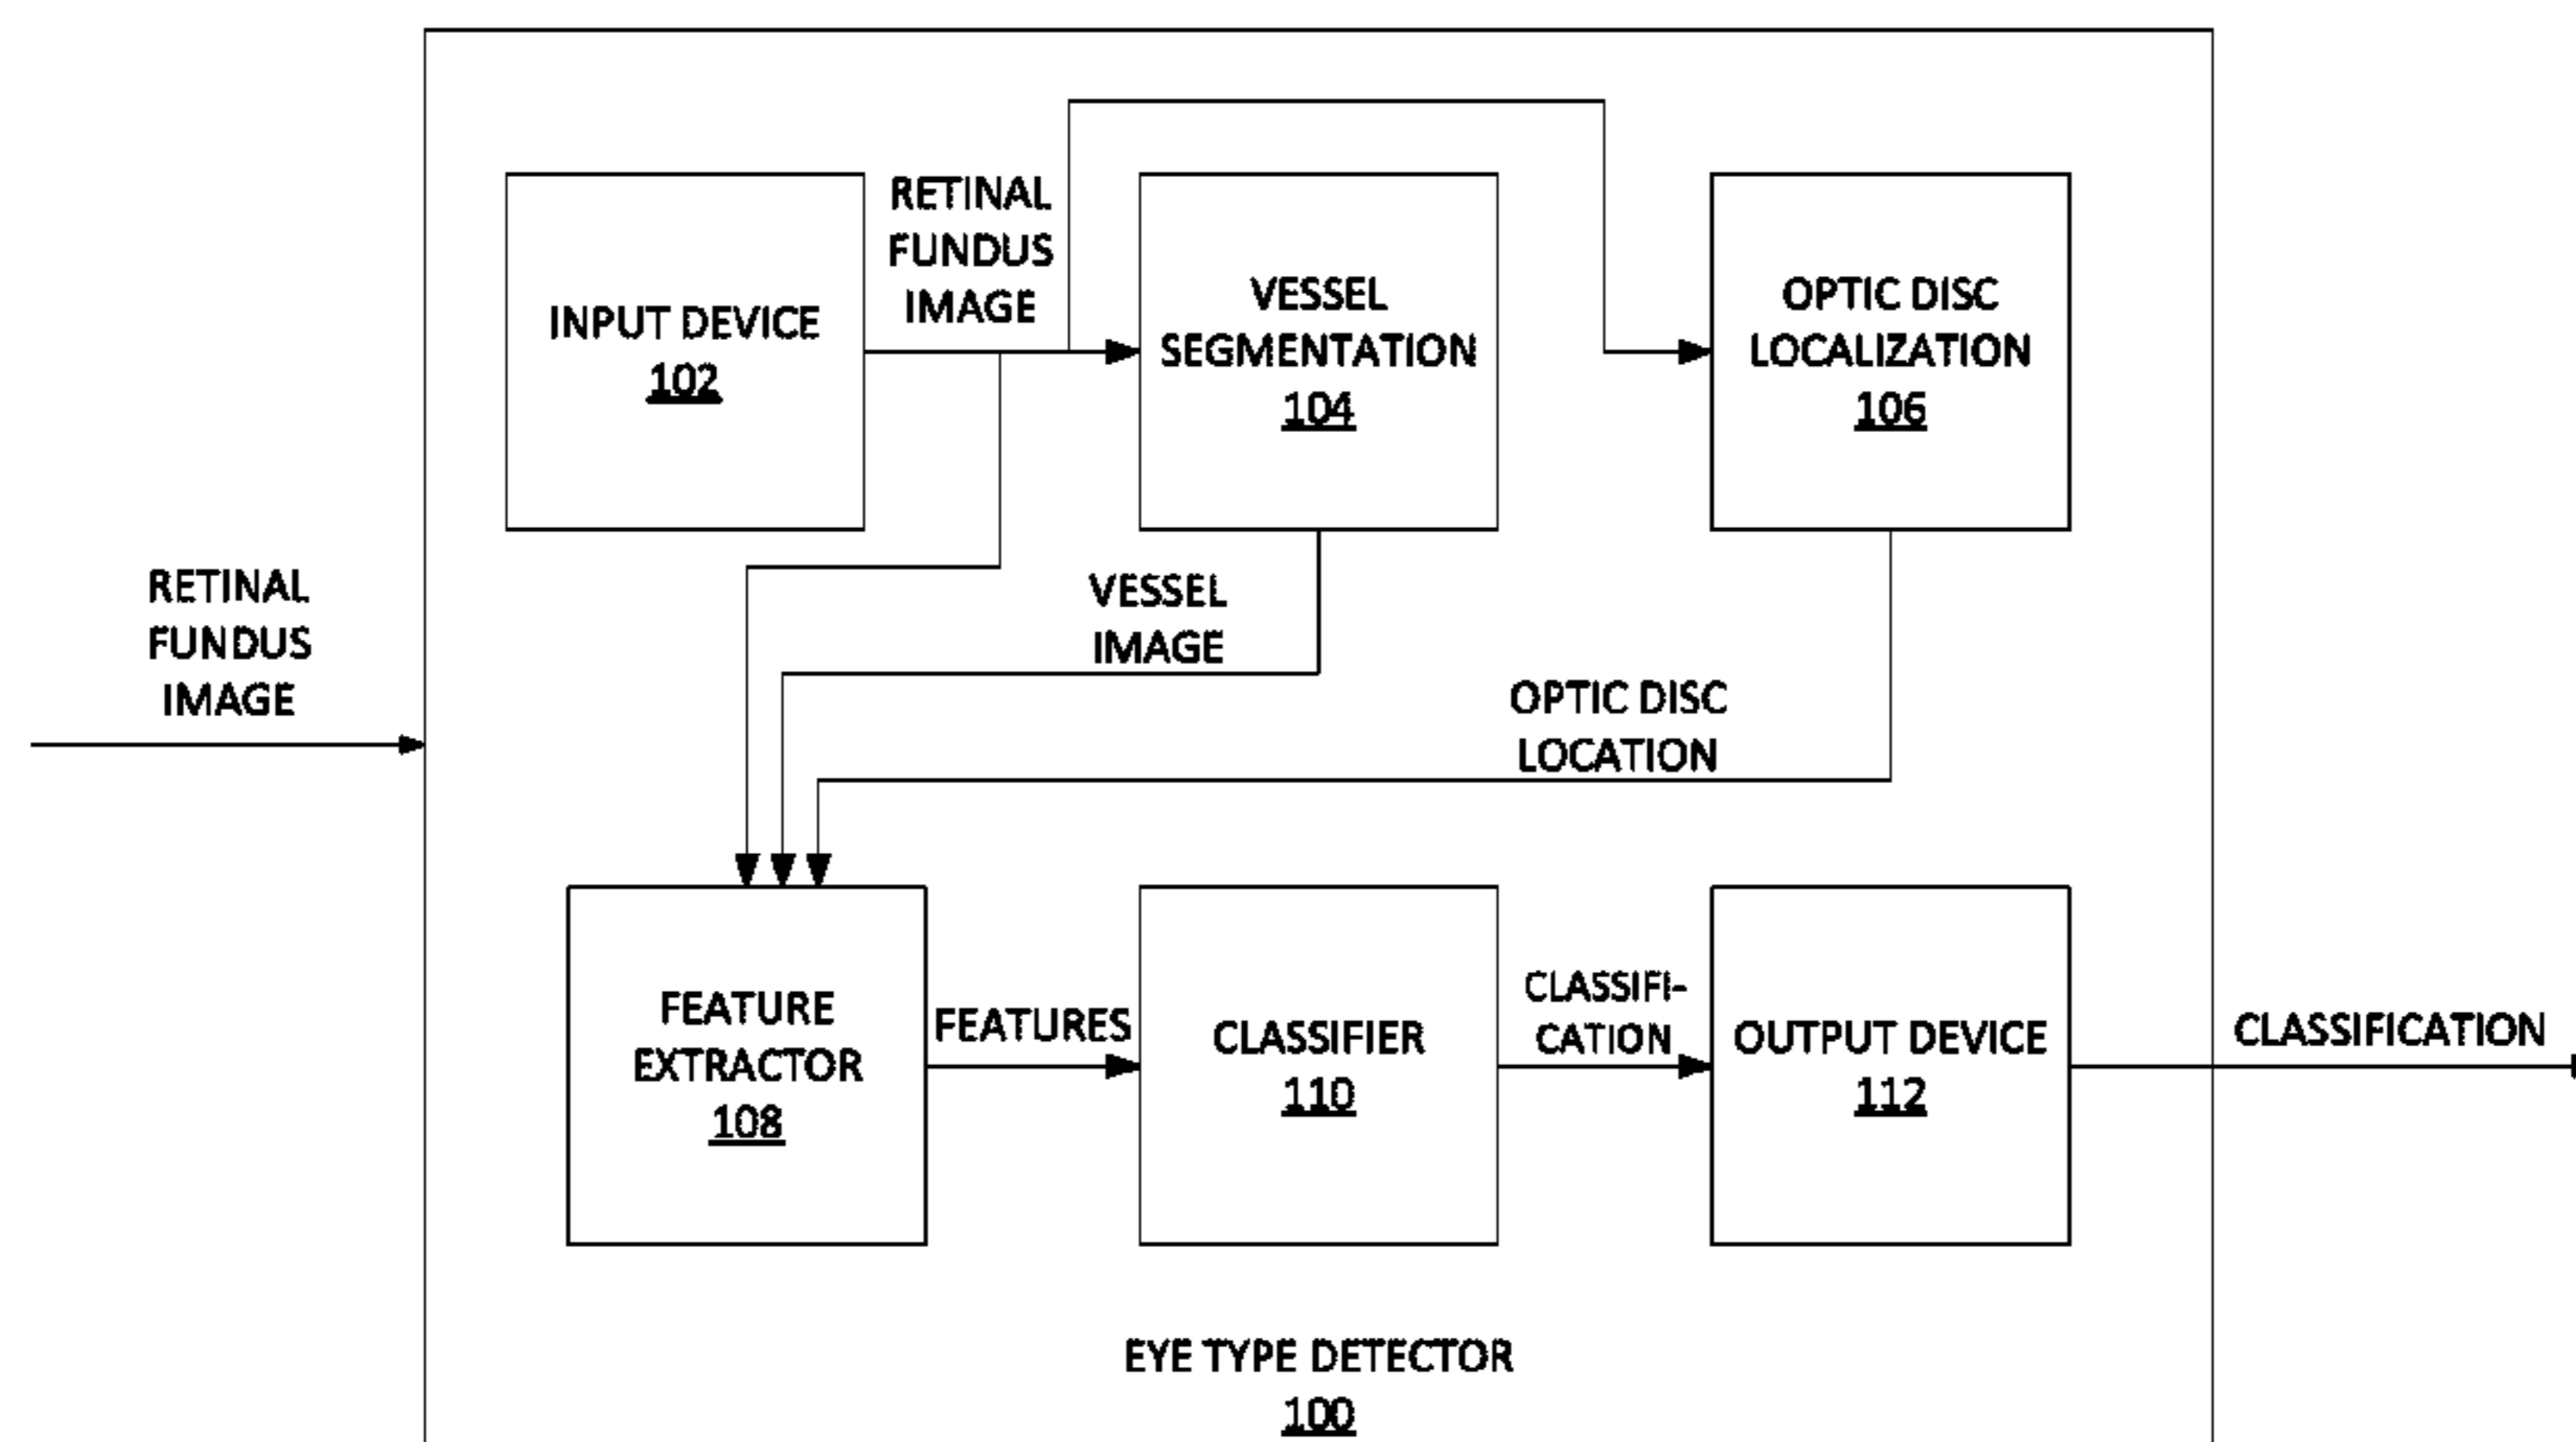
RETINAL FUNDUS IMAGE

INPUT DEVICE
102

RETINAL FUNDUS IMAGE

VESSEL SEGMENTATION
104

OPTIC DISC LOCALIZATION
106

VESSEL IMAGE

OPTIC DISC LOCATION

FEATURE EXTRACTOR
108

FEATURES

CLASSIFIER
110

CLASSIFI-CATION

OUTPUT DEVICE
112

CLASSIFICATION

EYE TYPE DETECTOR
100